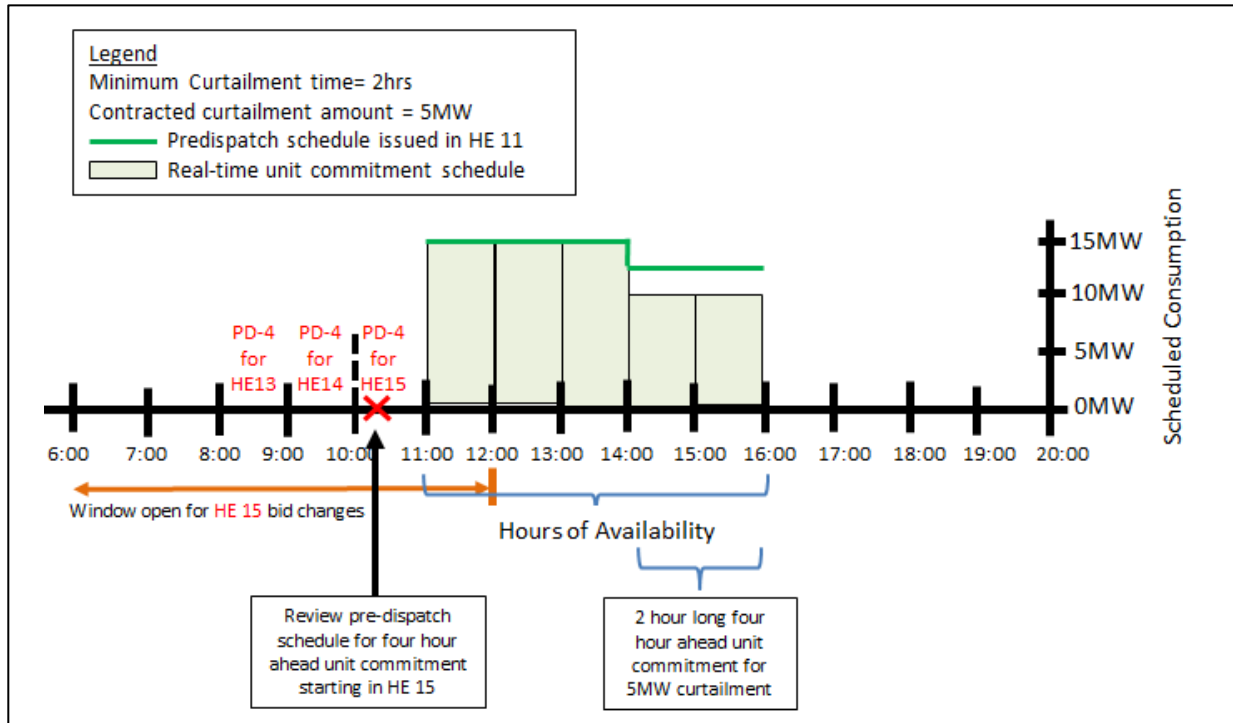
Legend
Minimum Curtailment time= 2hrs
Contracted curtailment amount = 5MW
Predispatch schedule issued in HE 11
Real-time unit commitment schedule

PD-4 for HE13
PD-4 for HE14
PD-4 for HE15

15MW
10MW
5MW
0MW
Scheduled Consumption

6:00 7:00 8:00 9:00 10:00 11:00 12:00 13:00 14:00 15:00 16:00 17:00 18:00 19:00 20:00

Window open for HE 15 bid changes

Hours of Availability

Review pre-dispatch schedule for four hour ahead unit commitment starting in HE 15

2 hour long four hour ahead unit commitment for 5MW curtailment